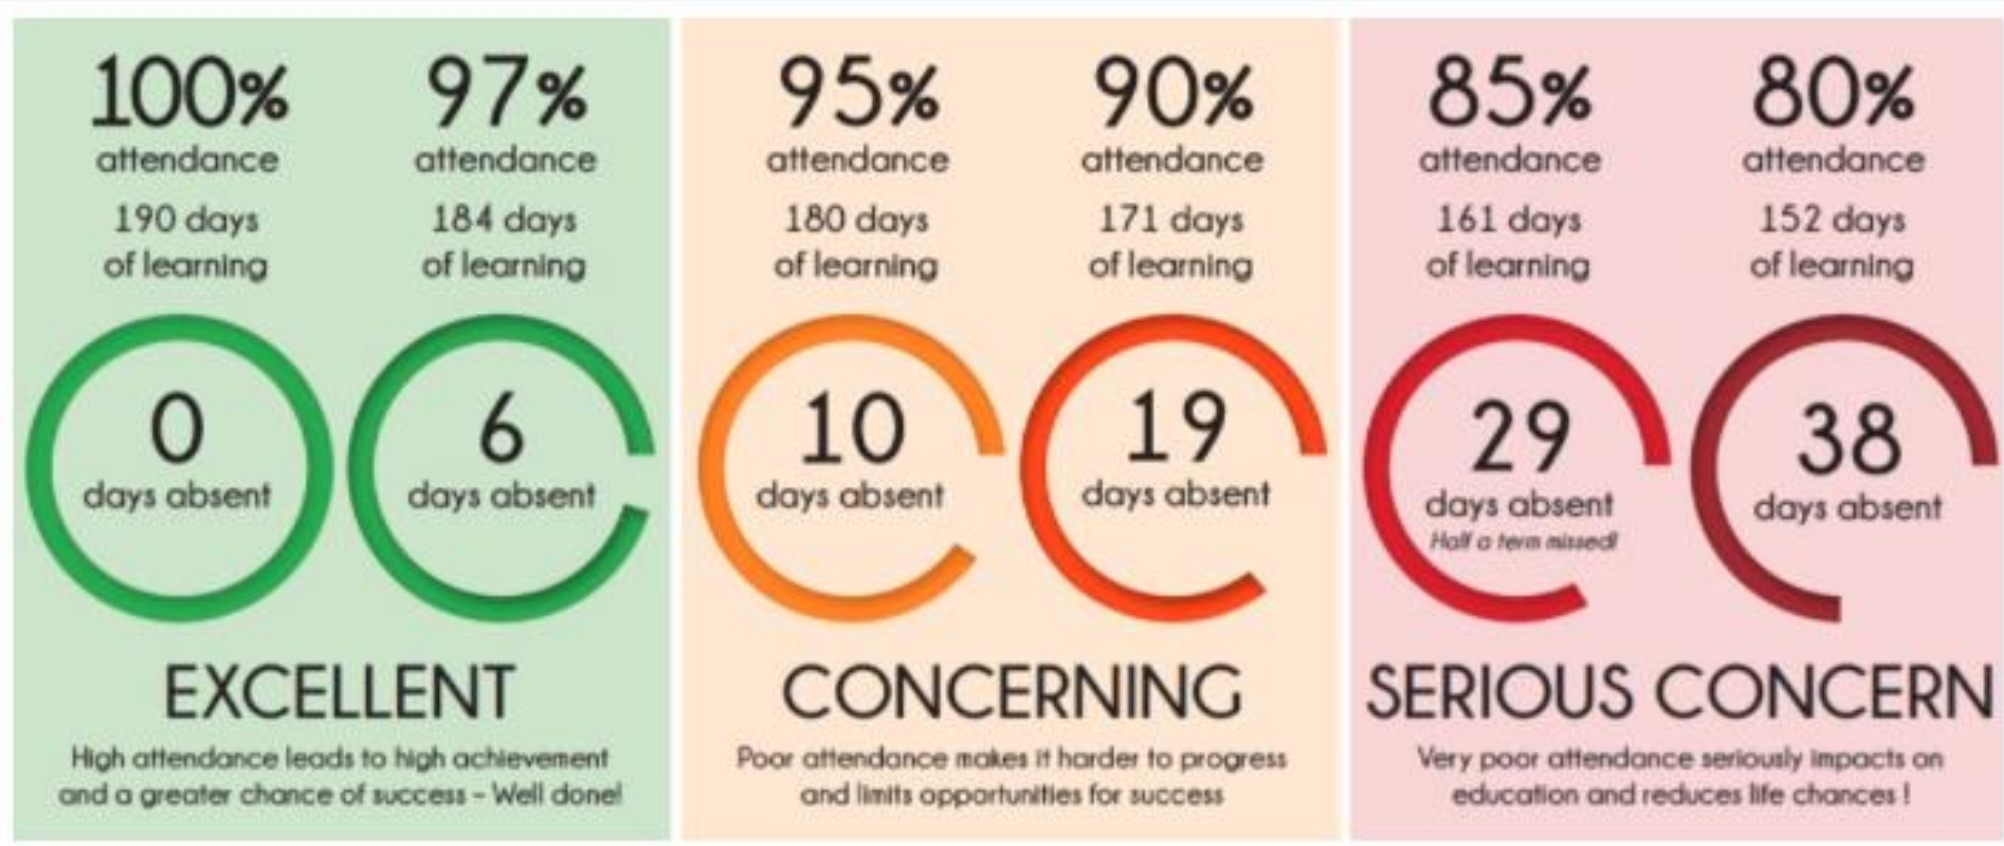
100%
attendance
190 days
of learning

97%
attendance
184 days
of learning

0
days absent

6
days absent

EXCELLENT

High attendance leads to high achievement and a greater chance of success - Well done!

95%
attendance
180 days
of learning

90%
attendance
171 days
of learning

10
days absent

19
days absent

CONCERNING

Poor attendance makes it harder to progress and limits opportunities for success

85%
attendance
161 days
of learning

80%
attendance
152 days
of learning

29
days absent
Half a term missed!

38
days absent

SERIOUS CONCERN

Very poor attendance seriously impacts on education and reduces life chances !